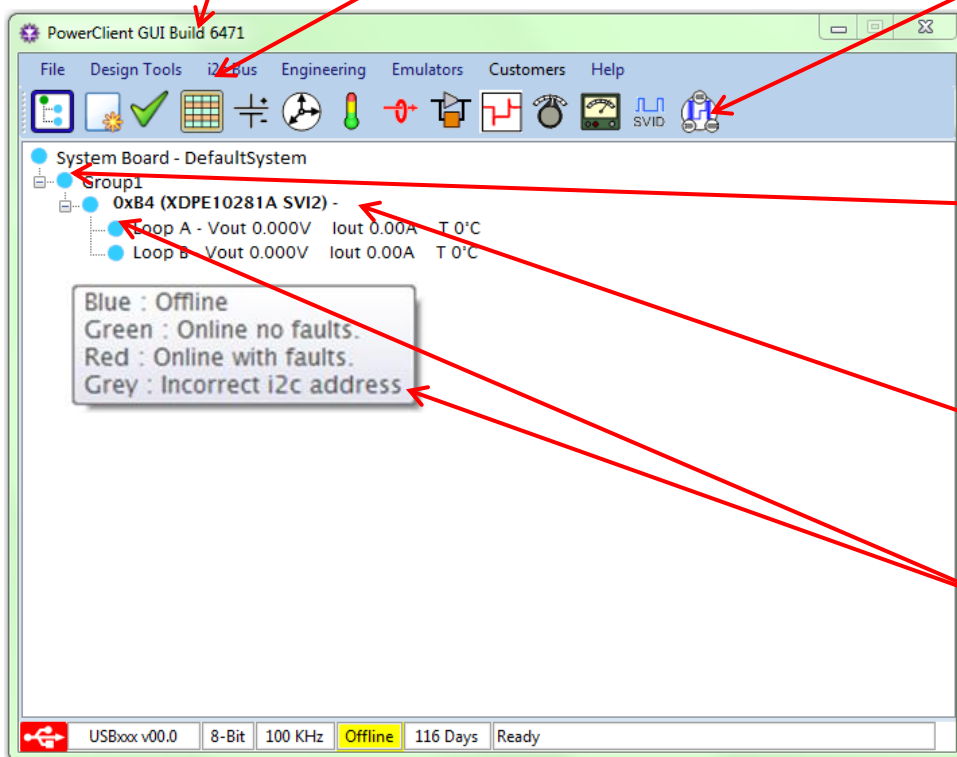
PowerClient GUI Build 6471

File Design Tools i2c bus Engineering Emulators Customers Help

SVID

System Board - DefaultSystem
Group1
0xB4 (XDPE10281A SVI2) -
Loop A - Vout 0.000V Iout 0.00A T 0°C
Loop B - Vout 0.000V Iout 0.00A T 0°C

Blue : Offline
Green : Online no faults.
Red : Online with faults.
Grey : Incorrect i2c address

USBxxx v00.0 | 8-Bit | 100 KHz | Offline | 116 Days | Ready